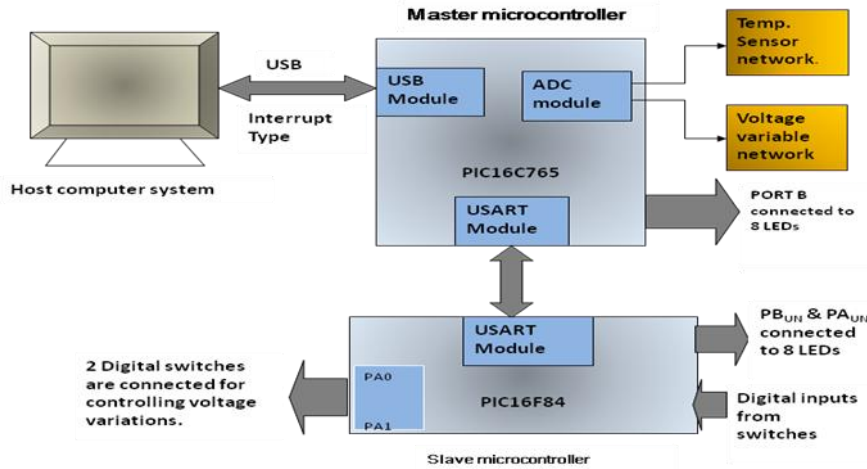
Master microcontroller

Temp. Sensor network.

USB

USB Module

ADC module

Interrupt Type

Voltage variable network

Host computer system

PIC16C765

USART Module

PORT B connected to 8 LEDs

USART Module

$PB_{UN}$ & $PA_{UN}$ connected to 8 LEDs

2 Digital switches are connected for controlling voltage variations.

PA0

PA1

PIC16F84

Digital inputs from switches

Slave microcontroller